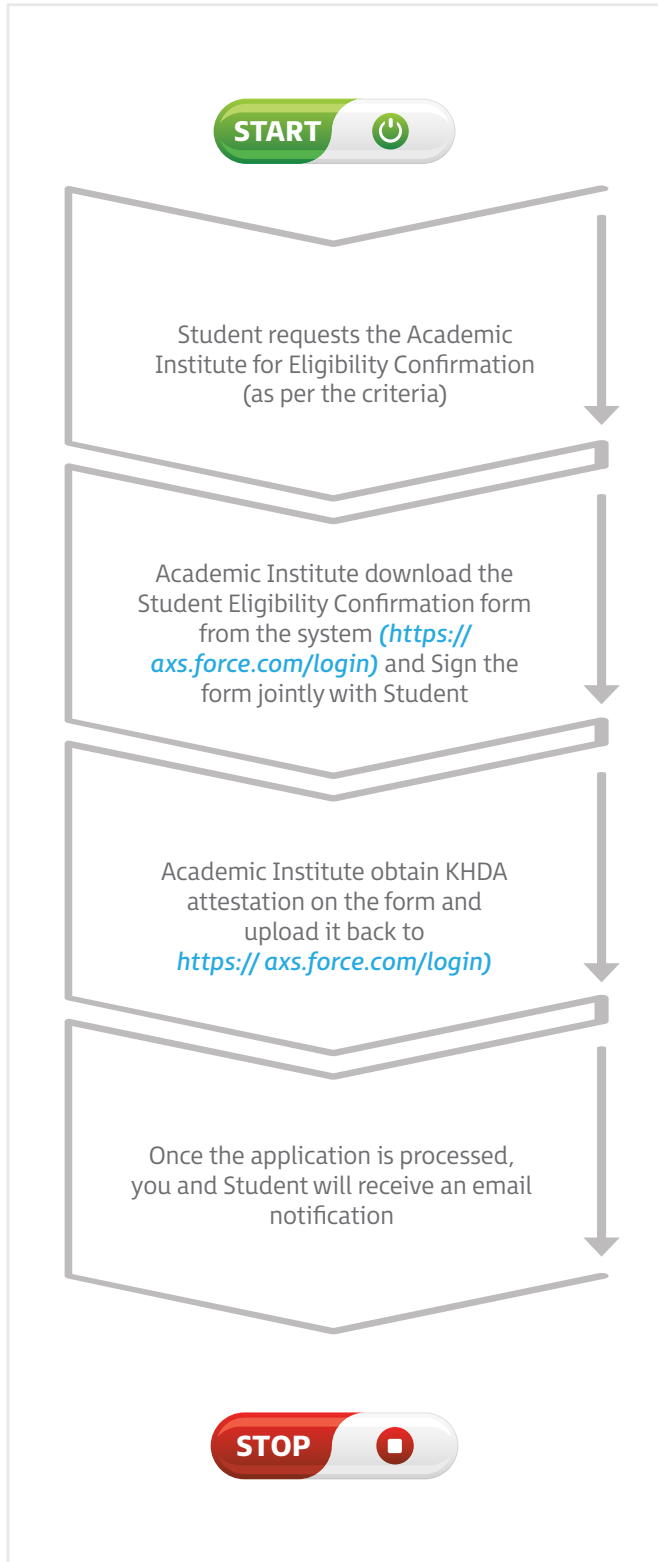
START

Student requests the Academic Institute for Eligibility Confirmation (as per the criteria)

Academic Institute download the Student Eligibility Confirmation form from the system *(https:// axs.force.com/login)* and Sign the form jointly with Student

Academic Institute obtain KHDA attestation on the form and upload it back to *https:// axs.force.com/login)*

Once the application is processed, you and Student will receive an email notification

STOP